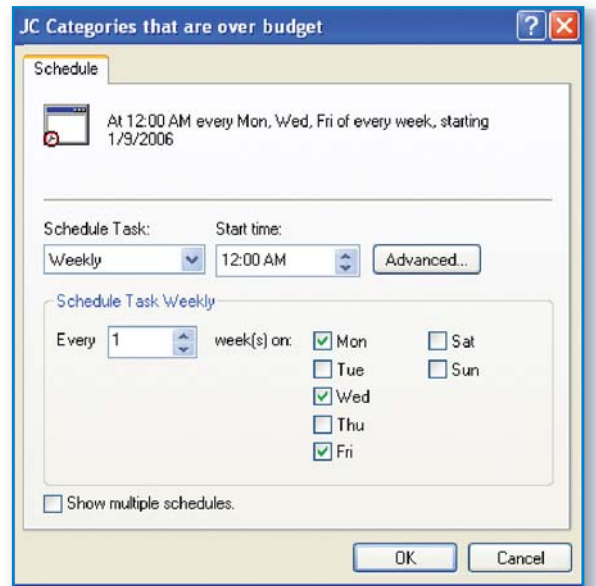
JC Categories that are over budget

Schedule

At 12:00 AM every Mon, Wed, Fri of every week, starting 1/9/2006

Schedule Task:
Weekly

Start time:
12:00 AM

Advanced...

Schedule Task Weekly

Every 1 week(s) on:

Mon
Tue
Wed
Thu
Fri
Sat
Sun

Show multiple schedules.

OK
Cancel